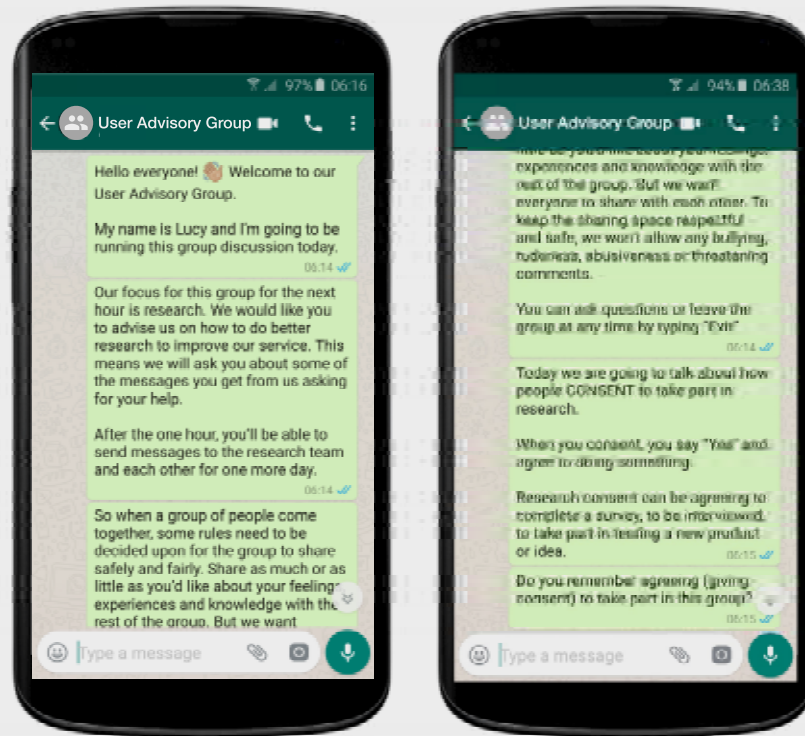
97% 06:16

User Advisory Group

Hello everyone! 👋 Welcome to our User Advisory Group.

My name is Lucy and I'm going to be running this group discussion today.

06:14

Our focus for this group for the next hour is research. We would like you to advise us on how to do better research to improve our service. This means we will ask you about some of the messages you get from us asking for your help.

After the one hour, you'll be able to send messages to the research team and each other for one more day.

06:14

So when a group of people come together, some rules need to be decided upon for the group to share safely and fairly. Share as much or as little as you'd like about your feelings experiences and knowledge with the rest of the group. But we want

Type a message

94% 06:38

User Advisory Group

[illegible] experiences and knowledge with the rest of the group. But we want everyone to share with each other. To keep the sharing space respectful and safe, we won't allow any bullying, rudeness, abusiveness or threatening comments.

You can ask questions or leave the group at any time by typing "Exit"

06:14

Today we are going to talk about how people CONSENT to take part in research.

When you consent, you say "Yes" and agree to doing something.

Research consent can be agreeing to complete a survey, to be interviewed, to take part in testing a new product or idea.

06:15

Do you remember agreeing (giving consent) to take part in this group?

06:15

Type a message